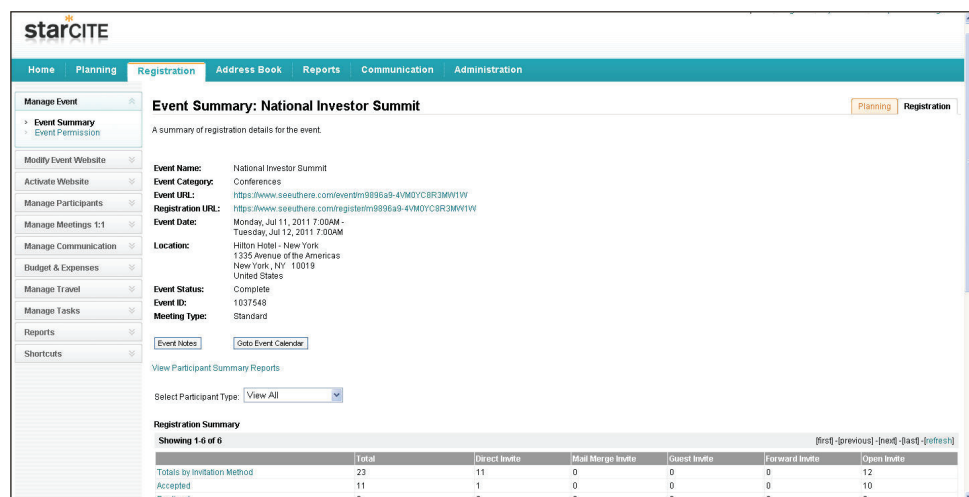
starCITE

Home | Planning | Registration | Address Book | Reports | Communication | Administration

Manage Event
Event Summary
Event Permission
Modify Event Website
Activate Website
Manage Participants
Manage Meetings 1:1
Manage Communication
Budget & Expenses
Manage Travel
Manage Tasks
Reports
Shortcuts

Event Summary: National Investor Summit

Planning | Registration

A summary of registration details for the event.

Event Name: National Investor Summit
Event Category: Conferences
Event URL: https://www.seeuthere.com/event/m9896a9-4VM0YC8R3MW1W
Registration URL: https://www.seeuthere.com/register/m9896a9-4VM0YC8R3MW1W
Event Date: Monday, Jul 11, 2011 7:00AM - Tuesday, Jul 12, 2011 7:00AM
Location: Hilton Hotel - New York
1335 Avenue of the Americas
New York, NY 10019
United States
Event Status: Complete
Event ID: 1037548
Meeting Type: Standard

Event Notes | Goto Event Calendar

View Participant Summary Reports

Select Participant Type: View All

Registration Summary

Showing 1-6 of 6

[first] - [previous] - [next] - [last] - [refresh]

| | Total | Direct Invite | Mail Merge Invite | Guest Invite | Forward Invite | Open Invite |
|---|---|---|---|---|---|---|
| Totals by Invitation Method | 23 | 11 | 0 | 0 | 0 | 12 |
| Accepted | 11 | 1 | 0 | 0 | 0 | 10 |
| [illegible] | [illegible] | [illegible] | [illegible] | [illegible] | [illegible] | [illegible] |